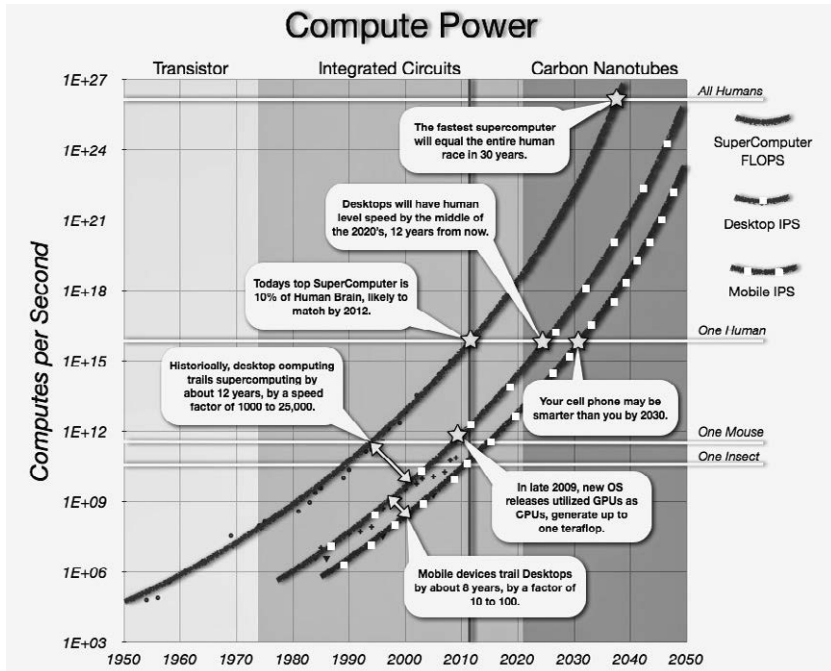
Compute Power

Transistor

Integrated Circuits

Carbon Nanotubes

Computes per Second

1E+27

1E+24

1E+21

1E+18

1E+15

1E+12

1E+09

1E+06

1E+03

All Humans

One Human

One Mouse

One Insect

SuperComputer FLOPS

Desktop IPS

Mobile IPS

The fastest supercomputer will equal the entire human race in 30 years.

Desktops will have human level speed by the middle of the 2020's, 12 years from now.

Todays top SuperComputer is 10% of Human Brain, likely to match by 2012.

Historically, desktop computing trails supercomputing by about 12 years, by a speed factor of 1000 to 25,000.

Your cell phone may be smarter than you by 2030.

In late 2009, new OS releases utilized GPUs as CPUs, generate up to one teraflop.

Mobile devices trail Desktops by about 8 years, by a factor of 10 to 100.

1950 1960 1970 1980 1990 2000 2010 2020 2030 2040 2050